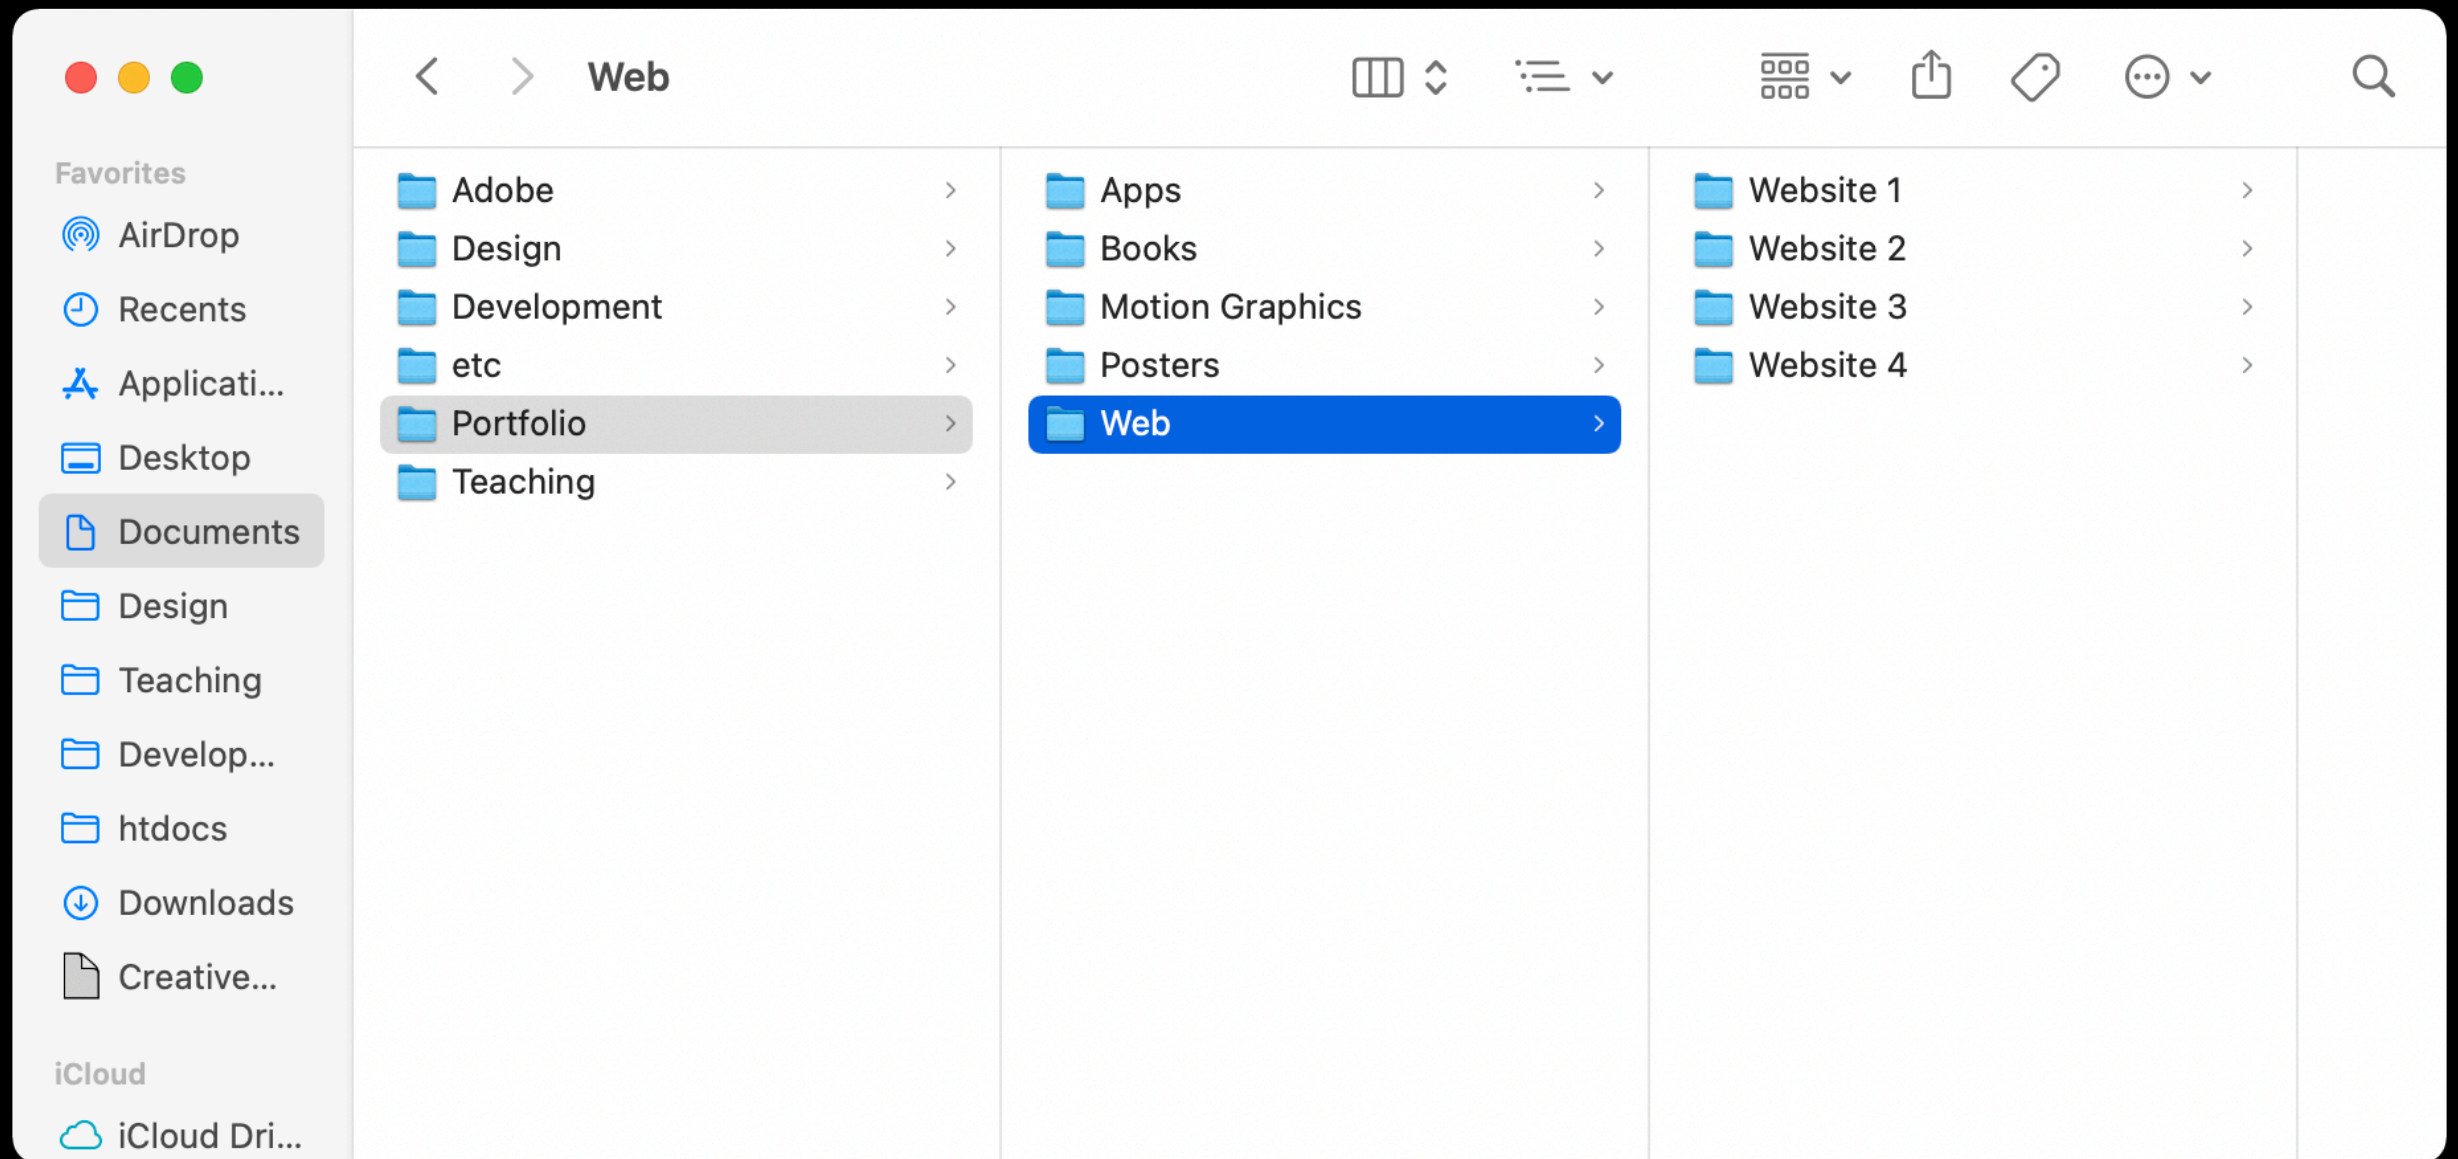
Web

Favorites
AirDrop
Recents
Applicati...
Desktop
Documents
Design
Teaching
Develop...
htdocs
Downloads
Creative...

iCloud
iCloud Dri...

Adobe
Design
Development
etc
Portfolio
Teaching

Apps
Books
Motion Graphics
Posters
Web

Website 1
Website 2
Website 3
Website 4